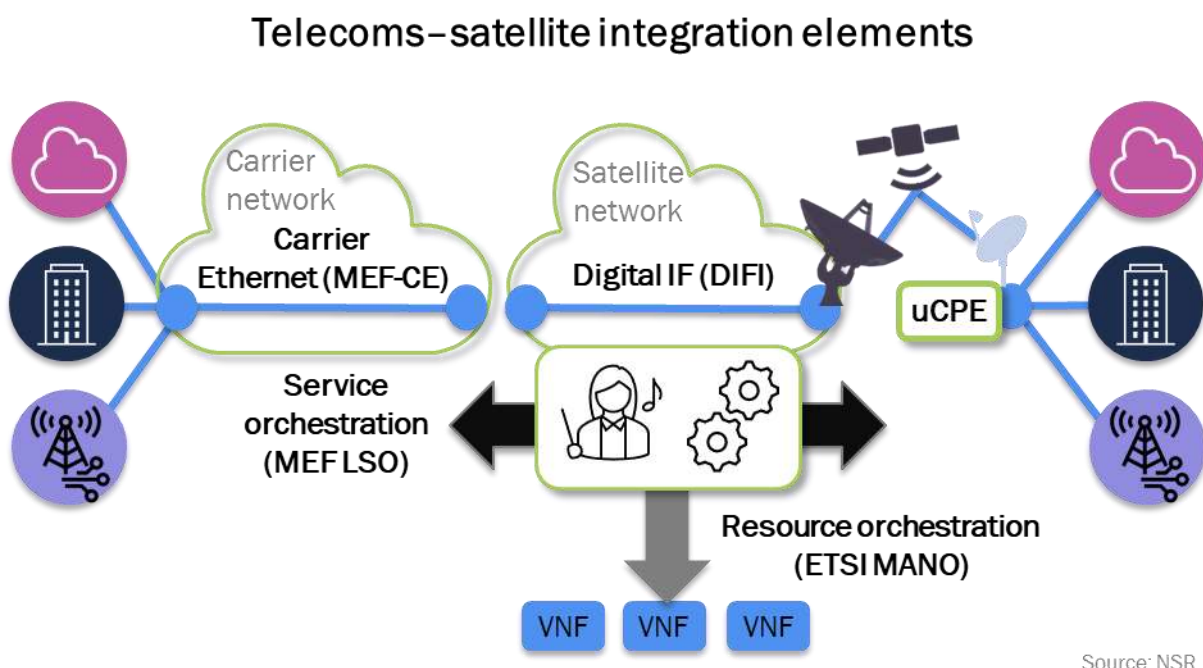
Telecoms–satellite integration elements

Carrier network

Carrier Ethernet (MEF-CE)

Satellite network

Digital IF (DIFI)

uCPE

Service orchestration (MEF LSO)

Resource orchestration (ETSI MANO)

VNF

VNF

VNF

Source: NSR